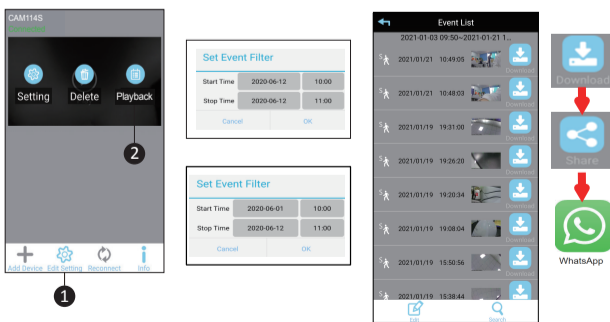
CAM114S
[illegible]

Setting Delete Playback

2

Add Device Edit Setting Reconnect Info

1

Set Event Filter

| Start Time | 2020-06-12 | 10:00 |
|---|---|---|
| Stop Time | 2020-06-12 | 11:00 |

Cancel OK

Set Event Filter

| Start Time | 2020-06-01 | 10:00 |
|---|---|---|
| Stop Time | 2020-06-12 | 11:00 |

Cancel OK

Event List

2021-01-03 09:50~2021-01-21 1...

2021/01/21 10:49:05 Download

2021/01/21 10:48:03 Download

2021/01/19 19:31:00 Download

2021/01/19 19:26:20 Download

2021/01/19 19:20:34 Download

2021/01/19 19:08:04 Download

2021/01/19 15:50:56 Download

2021/01/19 15:38:44 Download

Edit Search

Download

Share

WhatsApp